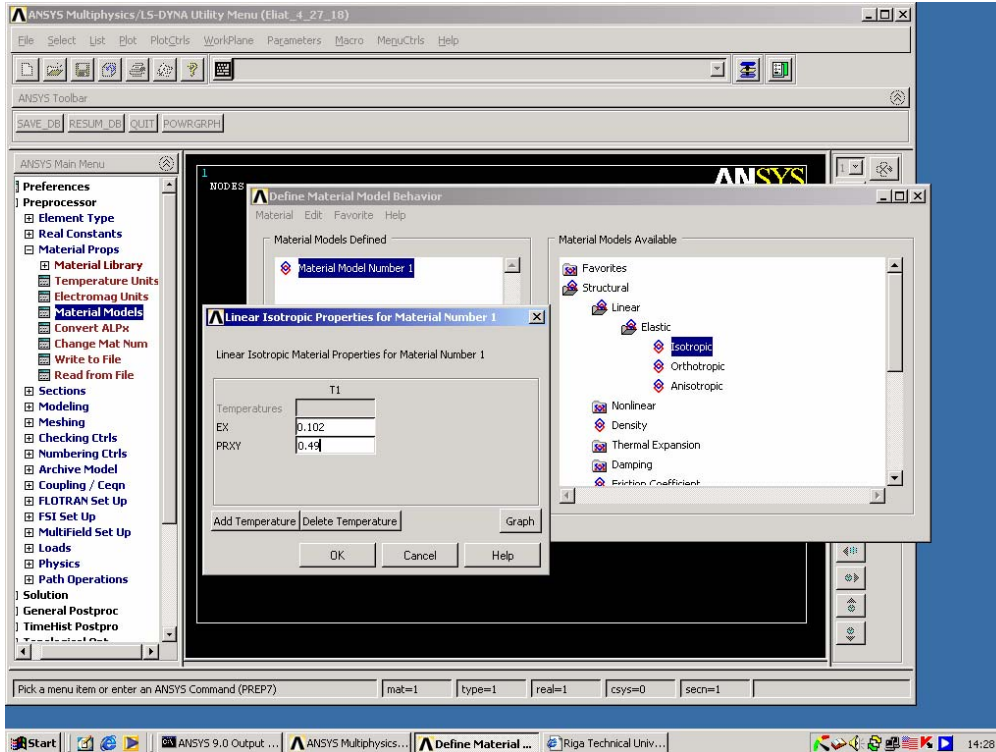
ANSYS Multiphysics/LS-DYNA Utility Menu (Eliat_4_27_18)

File Select List Plot PlotCtrls WorkPlane Parameters Macro MenuCtrls Help

ANSYS Toolbar

SAVE_DB RESUM_DB QUIT POWRGRPH

ANSYS Main Menu

Preferences
Preprocessor
Element Type
Real Constants
Material Props
Material Library
Temperature Units
Electromag Units
Material Models
Convert ALPx
Change Mat Num
Write to File
Read from File
Sections
Modeling
Meshing
Checking Ctrls
Numbering Ctrls
Archive Model
Coupling / Ceqn
FLOTRAN Set Up
FSI Set Up
MultiField Set Up
Loads
Physics
Path Operations
Solution
General Postproc
TimeHist Postpro

1
NODES

ANSYS

Define Material Model Behavior

Material Edit Favorite Help

Material Models Defined

Material Model Number 1

Material Models Available

Favorites
Structural
Linear
Elastic
Isotropic
Orthotropic
Anisotropic
Nonlinear
Density
Thermal Expansion
Damping
Friction Coefficient

Linear Isotropic Properties for Material Number 1

Linear Isotropic Material Properties for Material Number 1

| | T1 |
|---|---|
| Temperatures | |
| EX | 0.102 |
| PRXY | 0.49 |

Add Temperature Delete Temperature Graph

OK Cancel Help

Pick a menu item or enter an ANSYS Command (PREP7) mat=1 type=1 real=1 csys=0 secn=1

Start ANSYS 9.0 Output ... ANSYS Multiphysics... Define Material ... Riga Technical Univ... 14:28